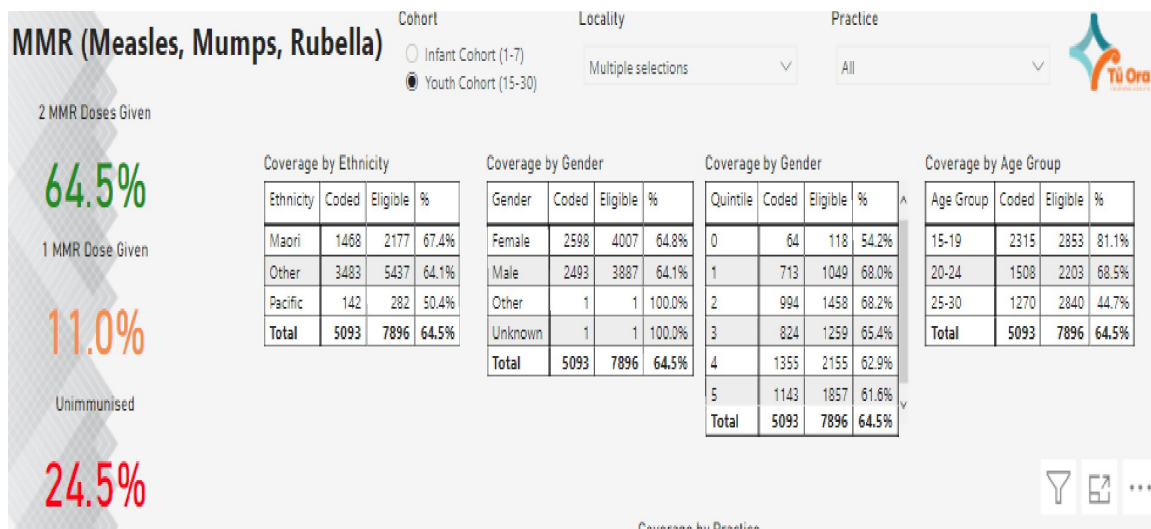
MMR (Measles, Mumps, Rubella)

Cohort
Infant Cohort (1-7)
Youth Cohort (15-30)

Locality
Multiple selections

Practice
All

Tū Ora

2 MMR Doses Given
64.5%
1 MMR Dose Given
11.0%
Unimmunised
24.5%

Coverage by Ethnicity

| Ethnicity | Coded | Eligible | % |
|---|---|---|---|
| Maori | 1468 | 2177 | 67.4% |
| Other | 3483 | 5437 | 64.1% |
| Pacific | 142 | 282 | 50.4% |
| Total | 5093 | 7896 | 64.5% |

Coverage by Gender

| Gender | Coded | Eligible | % |
|---|---|---|---|
| Female | 2598 | 4007 | 64.8% |
| Male | 2493 | 3887 | 64.1% |
| Other | 1 | 1 | 100.0% |
| Unknown | 1 | 1 | 100.0% |
| Total | 5093 | 7896 | 64.5% |

Coverage by Gender

| Quintile | Coded | Eligible | % |
|---|---|---|---|
| 0 | 64 | 118 | 54.2% |
| 1 | 713 | 1049 | 68.0% |
| 2 | 994 | 1458 | 68.2% |
| 3 | 824 | 1259 | 65.4% |
| 4 | 1355 | 2155 | 62.9% |
| 5 | 1143 | 1857 | 61.6% |
| Total | 5093 | 7896 | 64.5% |

Coverage by Age Group

| Age Group | Coded | Eligible | % |
|---|---|---|---|
| 15-19 | 2315 | 2853 | 81.1% |
| 20-24 | 1508 | 2203 | 68.5% |
| 25-30 | 1270 | 2840 | 44.7% |
| Total | 5093 | 7896 | 64.5% |

Coverage by Practice